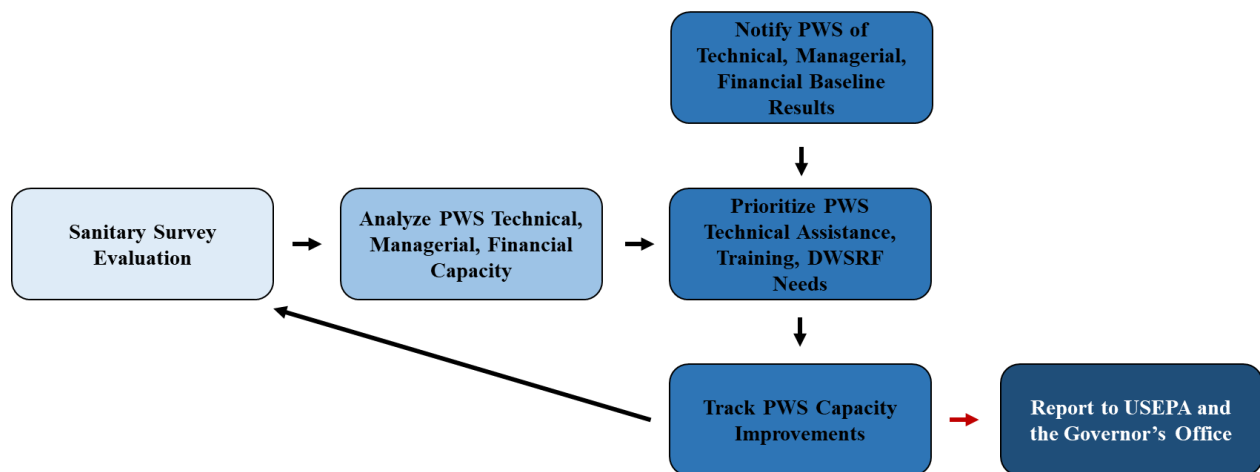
Notify PWS of Technical, Managerial, Financial Baseline Results

Sanitary Survey Evaluation

Analyze PWS Technical, Managerial, Financial Capacity

Prioritize PWS Technical Assistance, Training, DWSRF Needs

Track PWS Capacity Improvements

Report to USEPA and the Governor's Office